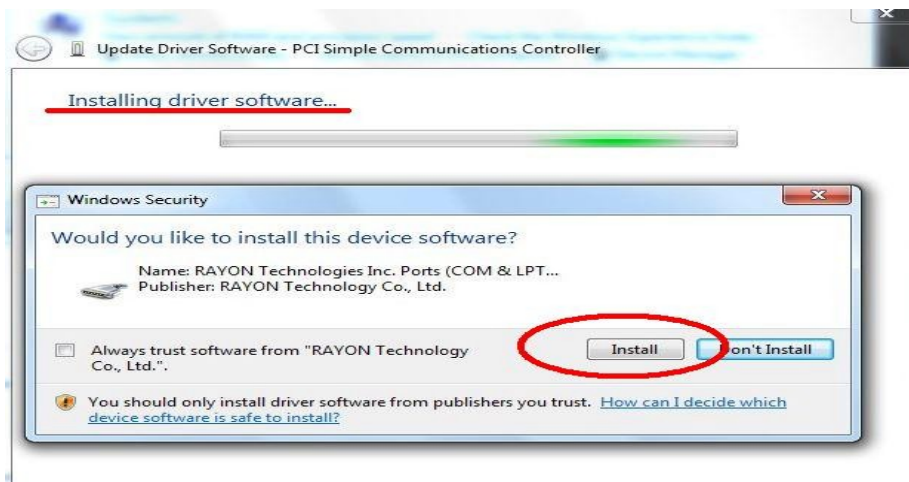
Update Driver Software - PCI Simple Communications Controller

Installing driver software...

Windows Security

Would you like to install this device software?

Name: RAYON Technologies Inc. Ports (COM & LPT...
Publisher: RAYON Technology Co., Ltd.

Always trust software from "RAYON Technology Co., Ltd.".

Install

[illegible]on't Install

You should only install driver software from publishers you trust. How can I decide which device software is safe to install?